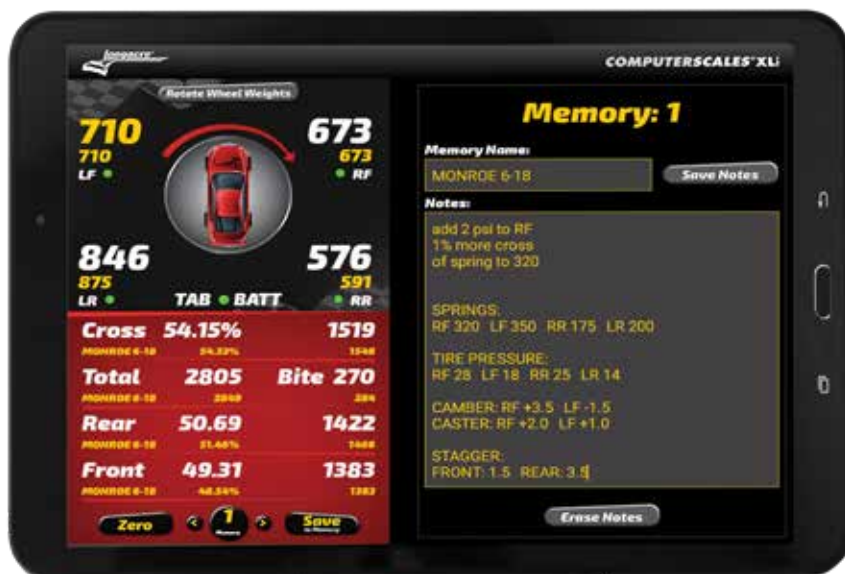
Longacre

COMPUTERSCALES XLi

Rotate Wheel Weights

710
710
LF

673
673
RF

846
875
LR

576
591
RR

TAB BATT

| Cross | 54.15% | 1519 |
|---|---|---|
| MONROE 6-18 | 54.32% | 1548 |
| Total | 2805 | Bite 270 |
| MONROE 6-18 | 2849 | 284 |
| Rear | 50.69 | 1422 |
| MONROE 6-18 | 51.46% | 1466 |
| Front | 49.31 | 1383 |
| MONROE 6-18 | 48.54% | 1383 |

Zero

1
Memory

Save
to Memory

Memory: 1

Memory Name:
MONROE 6-18

Save Notes

Notes:
add 2 psi to RF
1% more cross
of spring to 320

SPRINGS:
RF 320 LF 350 RR 175 LR 200

TIRE PRESSURE:
RF 28 LF 18 RR 25 LR 14

CAMBER: RF +3.5 LF -1.5
CASTER: RF +2.0 LF +1.0

STAGGER:
FRONT: 1.5 REAR: 3.5

Erase Notes